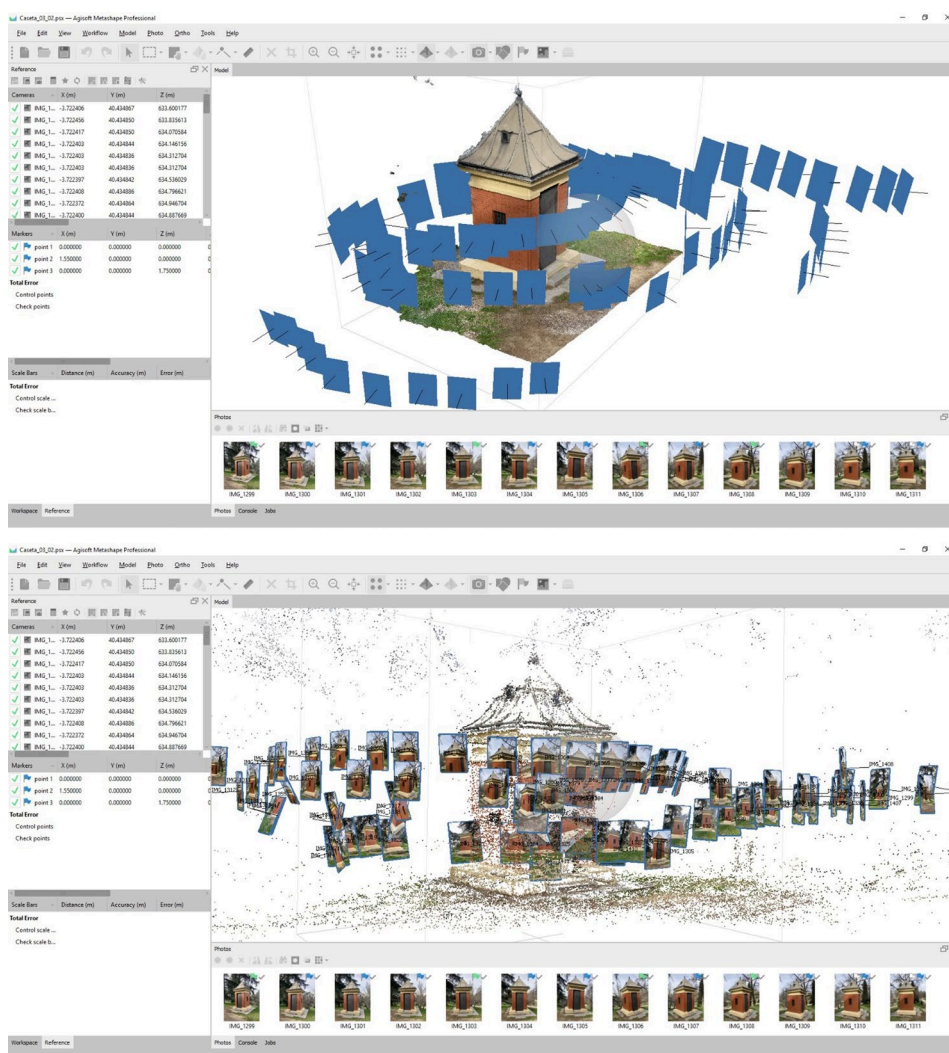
Caseta_03_02.psx — Agisoft Metashape Professional

File Edit View Workflow Model Photo Ortho Tools Help

Reference

Model

| Cameras | X (m) | Y (m) | Z (m) |
|---|---|---|---|
| IMG_1... | -3.722406 | 40.434867 | 633.600177 |
| IMG_1... | -3.722456 | 40.434850 | 633.835613 |
| IMG_1... | -3.722417 | 40.434850 | 634.070584 |
| IMG_1... | -3.722403 | 40.434844 | 634.146156 |
| IMG_1... | -3.722403 | 40.434836 | 634.312704 |
| IMG_1... | -3.722403 | 40.434836 | 634.312704 |
| IMG_1... | -3.722397 | 40.434842 | 634.536029 |
| IMG_1... | -3.722408 | 40.434886 | 634.796621 |
| IMG_1... | -3.722372 | 40.434864 | 634.946704 |
| IMG_1... | -3.722400 | 40.434844 | 634.887669 |

| Markers | X (m) | Y (m) | Z (m) |
|---|---|---|---|
| point 1 | 0.000000 | 0.000000 | 0.000000 |
| point 2 | 1.550000 | 0.000000 | 0.000000 |
| point 3 | 0.000000 | 0.000000 | 5.750000 |

Total Error
Control points
Check points

| Scale Bars | Distance (m) | Accuracy (m) | Error (m) |
|---|---|---|---|

Total Error
Control scale ...
Check scale b...

Photos

IMG_1299 IMG_1300 IMG_1301 IMG_1302 IMG_1303 IMG_1304 IMG_1305 IMG_1306 IMG_1307 IMG_1308 IMG_1309 IMG_1310 IMG_1311

Workspace Reference

Photos Console Jobs

Caseta_03_02.psx — Agisoft Metashape Professional

File Edit View Workflow Model Photo Ortho Tools Help

Reference

Model

| Cameras | X (m) | Y (m) | Z (m) |
|---|---|---|---|
| IMG_1... | -3.722406 | 40.434867 | 633.600177 |
| IMG_1... | -3.722456 | 40.434850 | 633.835613 |
| IMG_1... | -3.722417 | 40.434850 | 634.070584 |
| IMG_1... | -3.722403 | 40.434844 | 634.146156 |
| IMG_1... | -3.722403 | 40.434836 | 634.312704 |
| IMG_1... | -3.722403 | 40.434836 | 634.312704 |
| IMG_1... | -3.722397 | 40.434842 | 634.536029 |
| IMG_1... | -3.722408 | 40.434886 | 634.796621 |
| IMG_1... | -3.722372 | 40.434864 | 634.946704 |
| IMG_1... | -3.722400 | 40.434844 | 634.887669 |

| Markers | X (m) | Y (m) | Z (m) |
|---|---|---|---|
| point 1 | 0.000000 | 0.000000 | 0.000000 |
| point 2 | 1.550000 | 0.000000 | 0.000000 |
| point 3 | 0.000000 | 0.000000 | 5.750000 |

Total Error
Control points
Check points

IMG_1408 IMG_1305 IMG_1299

| Scale Bars | Distance (m) | Accuracy (m) | Error (m) |
|---|---|---|---|

Total Error
Control scale ...
Check scale b...

Photos

IMG_1299 IMG_1300 IMG_1301 IMG_1302 IMG_1303 IMG_1304 IMG_1305 IMG_1306 IMG_1307 IMG_1308 IMG_1309 IMG_1310 IMG_1311

Workspace Reference

Photos Console Jobs